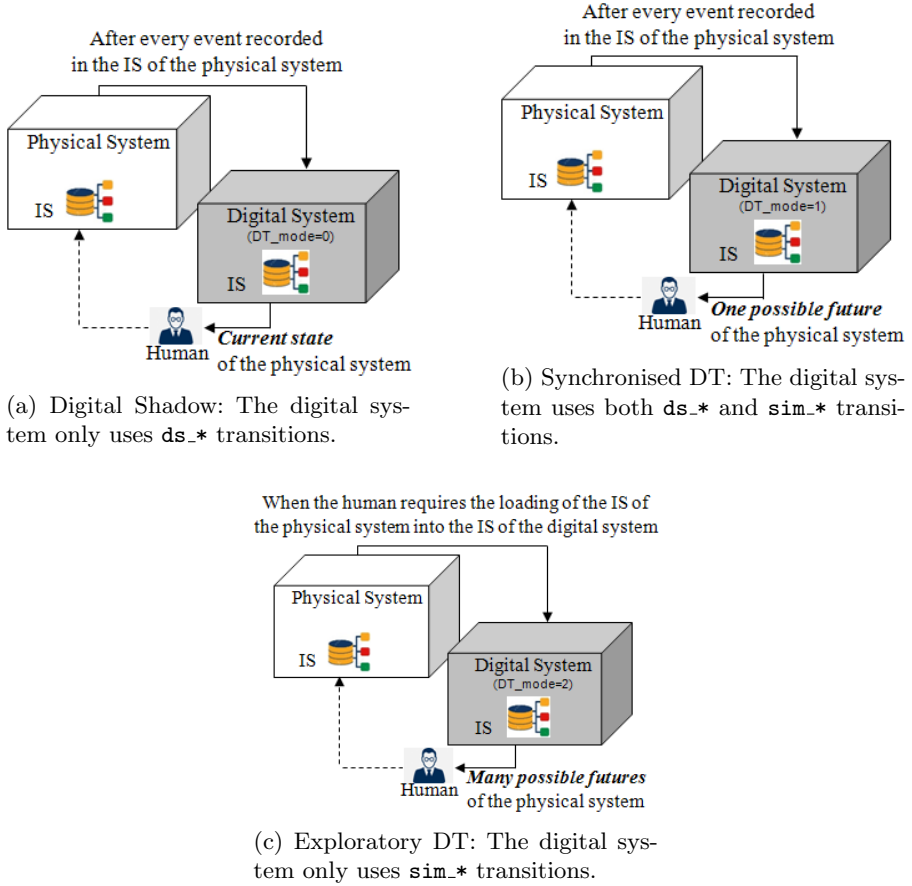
After every event recorded in the IS of the physical system

Physical System

IS

Digital System
(DT_mode=0)

IS

Human

*Current state* of the physical system

(a) Digital Shadow: The digital system only uses ds_* transitions.

After every event recorded in the IS of the physical system

Physical System

IS

Digital System
(DT_mode=1)

IS

Human

*One possible future* of the physical system

(b) Synchronised DT: The digital system uses both ds_* and sim_* transitions.

When the human requires the loading of the IS of the physical system into the IS of the digital system

Physical System

IS

Digital System
(DT_mode=2)

IS

Human

*Many possible futures* of the physical system

(c) Exploratory DT: The digital system only uses sim_* transitions.